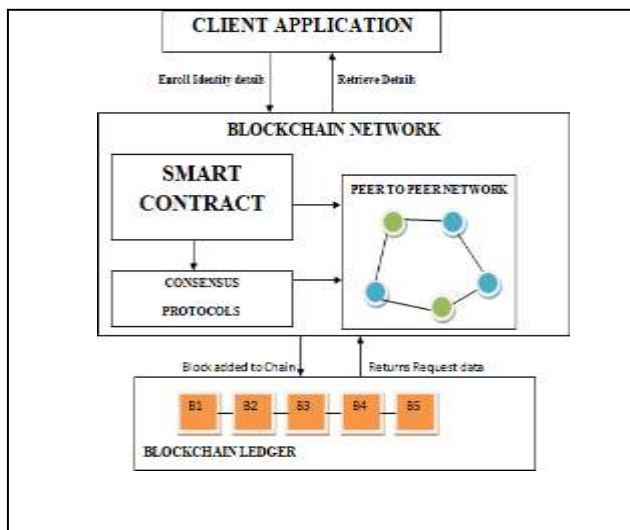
CLIENT APPLICATION

Enroll Identity detail

Retrieve Details

BLOCKCHAIN NETWORK

SMART CONTRACT

PEER TO PEER NETWORK

CONSENSUS PROTOCOLS

Block added to Chain

Returns Request data

B1

B2

B3

B4

B5

BLOCKCHAIN LEDGER